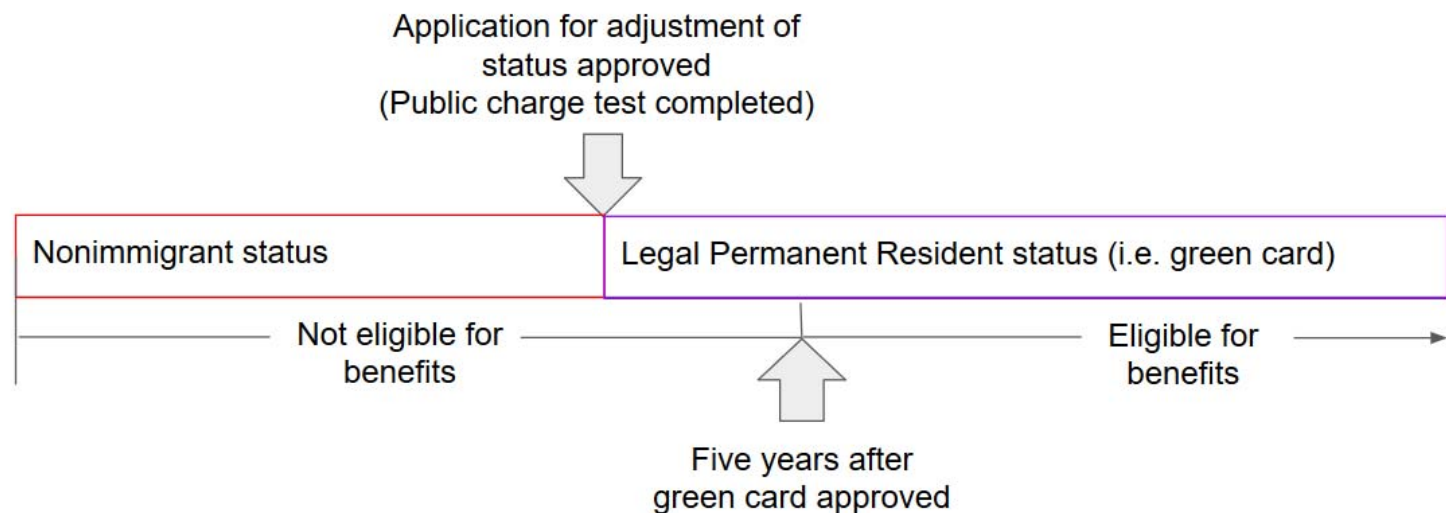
Application for adjustment of status approved (Public charge test completed)

Nonimmigrant status

Legal Permanent Resident status (i.e. green card)

Not eligible for benefits

Eligible for benefits

Five years after green card approved